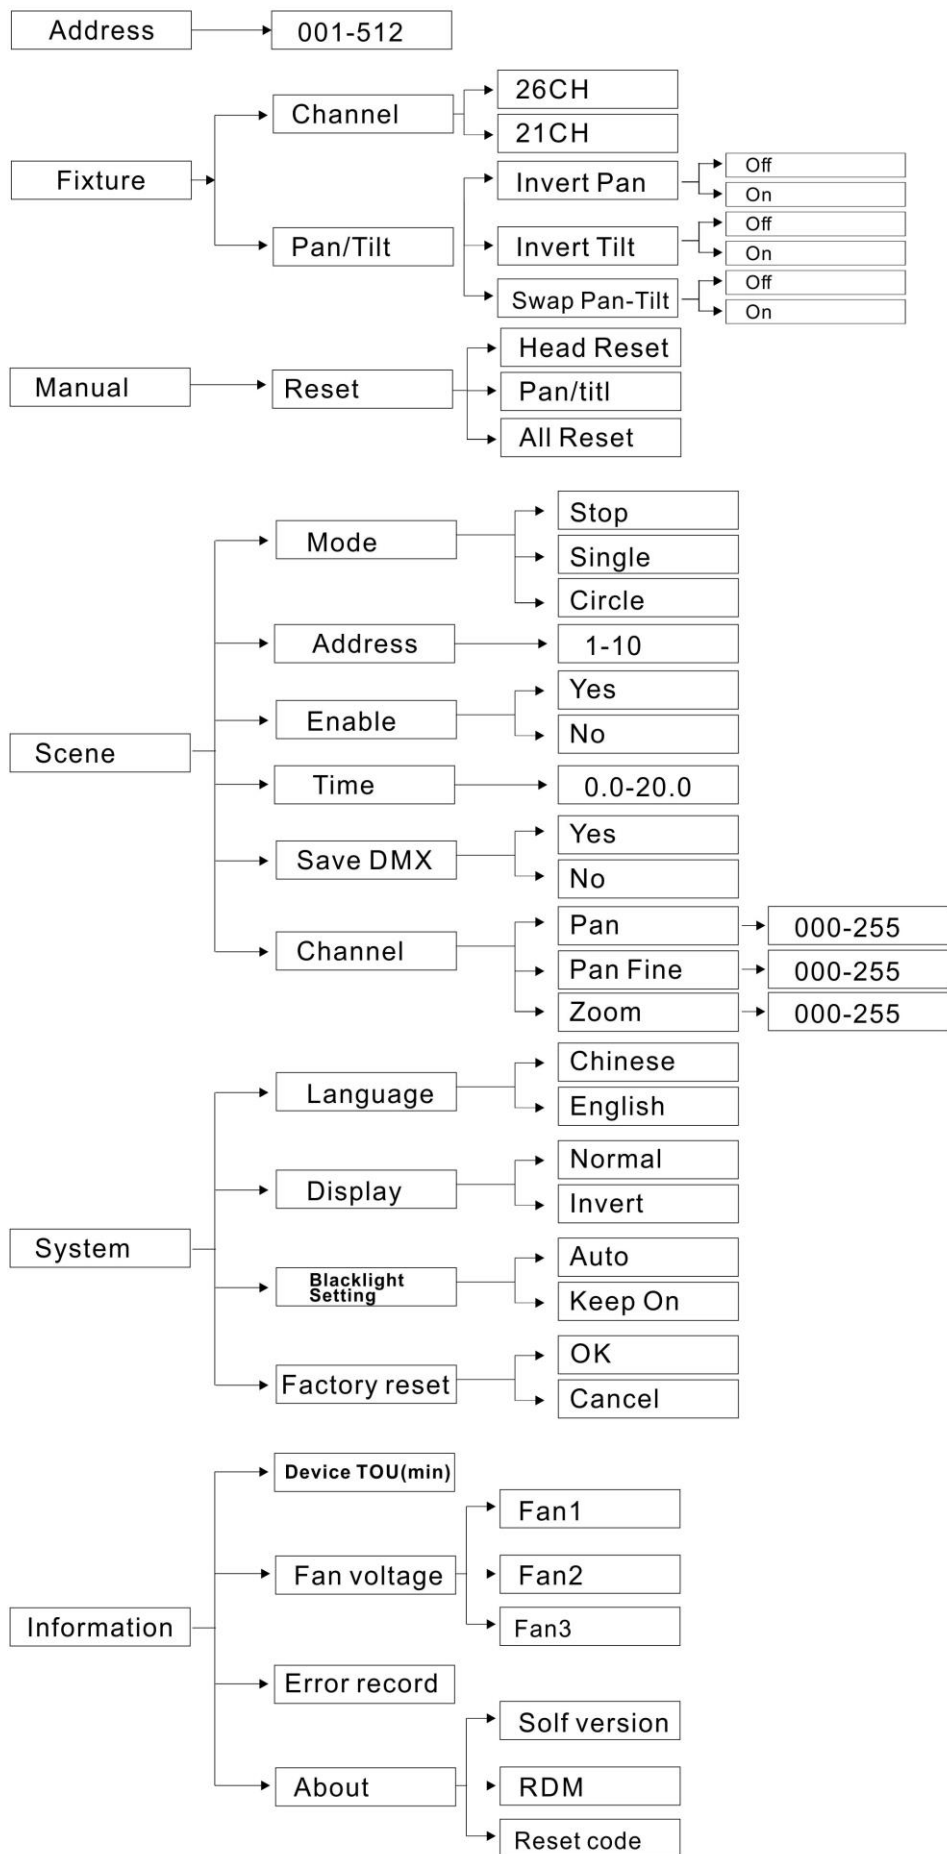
Address
001-512

Fixture
Channel
26CH
21CH
Pan/Tilt
Invert Pan
Off
On
Invert Tilt
Off
On
Swap Pan-Tilt
Off
On

Manual
Reset
Head Reset
Pan/titl
All Reset

Scene
Mode
Stop
Single
Circle
Address
1-10
Enable
Yes
No
Time
0.0-20.0
Save DMX
Yes
No
Channel
Pan
000-255
Pan Fine
000-255
Zoom
000-255

System
Language
Chinese
English
Display
Normal
Invert
Blacklight Setting
Auto
Keep On
Factory reset
OK
Cancel

Information
Device TOU(min)
Fan voltage
Fan1
Fan2
Fan3
Error record
About
Solf version
RDM
Reset code